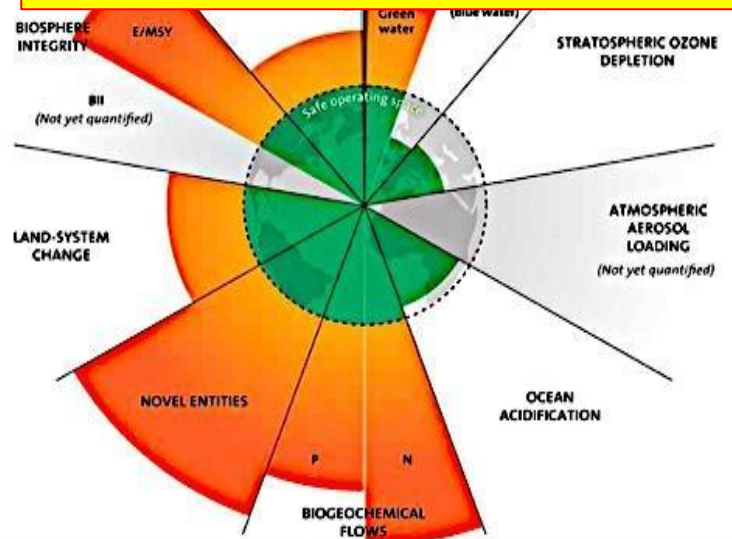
BIOSPHERE INTEGRITY

E/MSY

Green water

(Blue water)

STRATOSPHERIC OZONE DEPLETION

BII
(Not yet quantified)

Safe operating space

LAND-SYSTEM CHANGE

ATMOSPHERIC AEROSOL LOADING
(Not yet quantified)

NOVEL ENTITIES

OCEAN ACIDIFICATION

P

N

BIOGEOCHEMICAL FLOWS